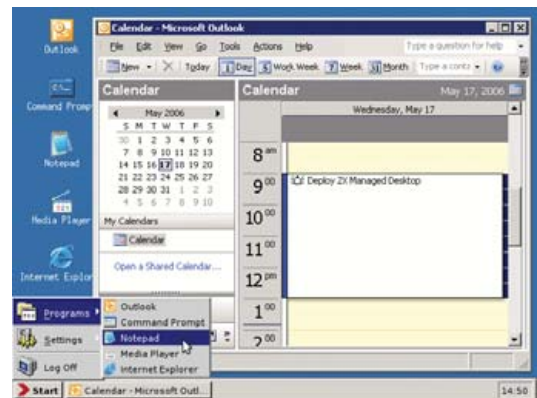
Outlook

Command Promp

Notepad

Media Player

Internet Explor

Calendar - Microsoft Outlook

File Edit View Go Tools Actions Help

Type a question for help

New Today Day Work Week Week Month Type a conta

Calendar

May 2006

| S | M | T | W | T | F | S |
|---|---|---|---|---|---|---|
| 30 | 1 | 2 | 3 | 4 | 5 | 6 |
| 7 | 8 | 9 | 10 | 11 | 12 | 13 |
| 14 | 15 | 16 | 17 | 18 | 19 | 20 |
| 21 | 22 | 23 | 24 | 25 | 26 | 27 |
| 28 | 29 | 30 | 31 | 1 | 2 | 3 |
| 4 | 5 | 6 | 7 | 8 | 9 | 10 |

My Calendars

Calendar

Open a Shared Calendar...

Calendar

May 17, 2006

Wednesday, May 17

$8^{am}$

$9^{00}$

Deploy ZX Managed Desktop

$10^{00}$

$11^{00}$

$12^{pm}$

$1^{00}$

$2^{00}$

Programs

Settings

Log Off

Outlook

Command Prompt

Notepad

Media Player

Internet Explorer

Start

Calendar - Microsoft Outl...

14:50